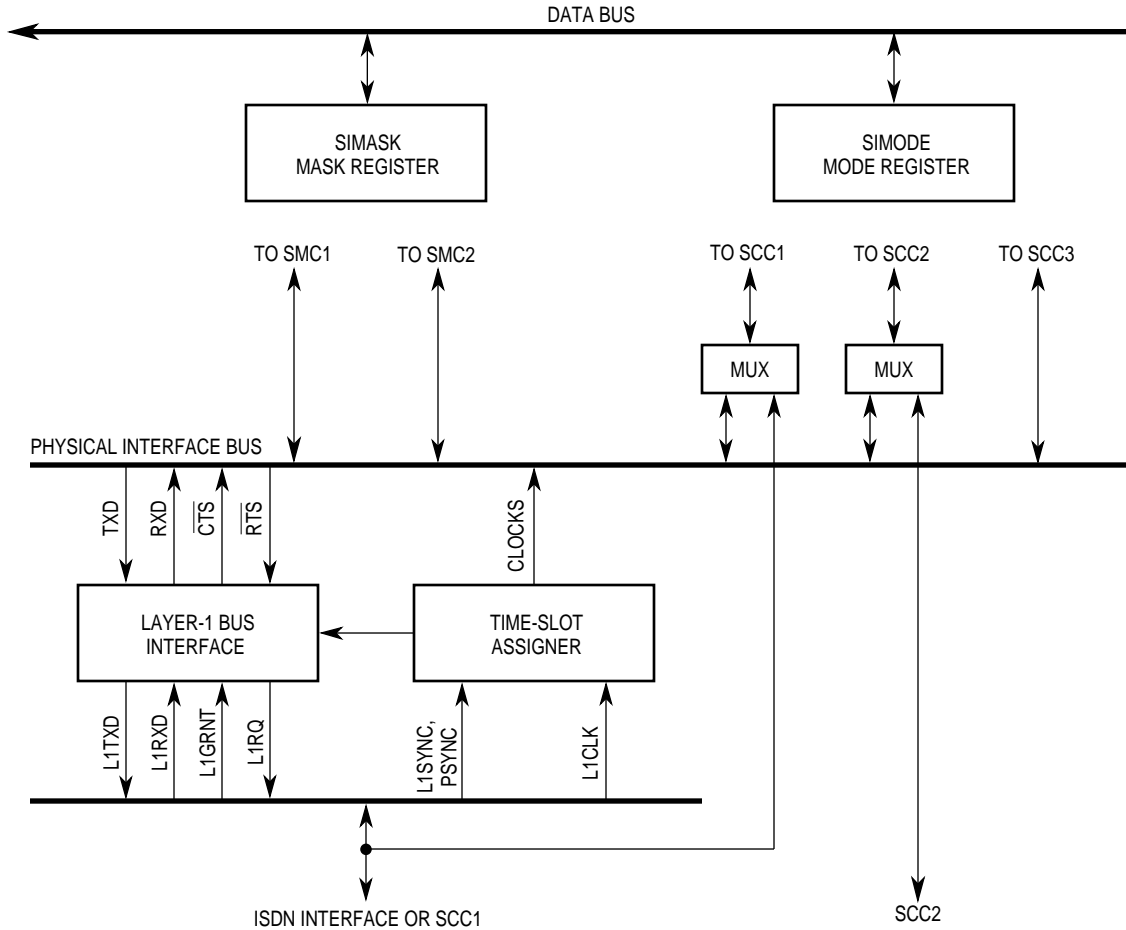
DATA BUS

SIMASK
MASK REGISTER

SIMODE
MODE REGISTER

TO SMC1

TO SMC2

TO SCC1

TO SCC2

TO SCC3

MUX

MUX

PHYSICAL INTERFACE BUS

TXD

RXD

$\overline{CTS}$

$\overline{RTS}$

CLOCKS

LAYER-1 BUS
INTERFACE

TIME-SLOT
ASSIGNER

L1TXD

L1RXD

L1GRNT

L1RQ

L1SYNC,
PSYNC

L1CLK

ISDN INTERFACE OR SCC1

SCC2